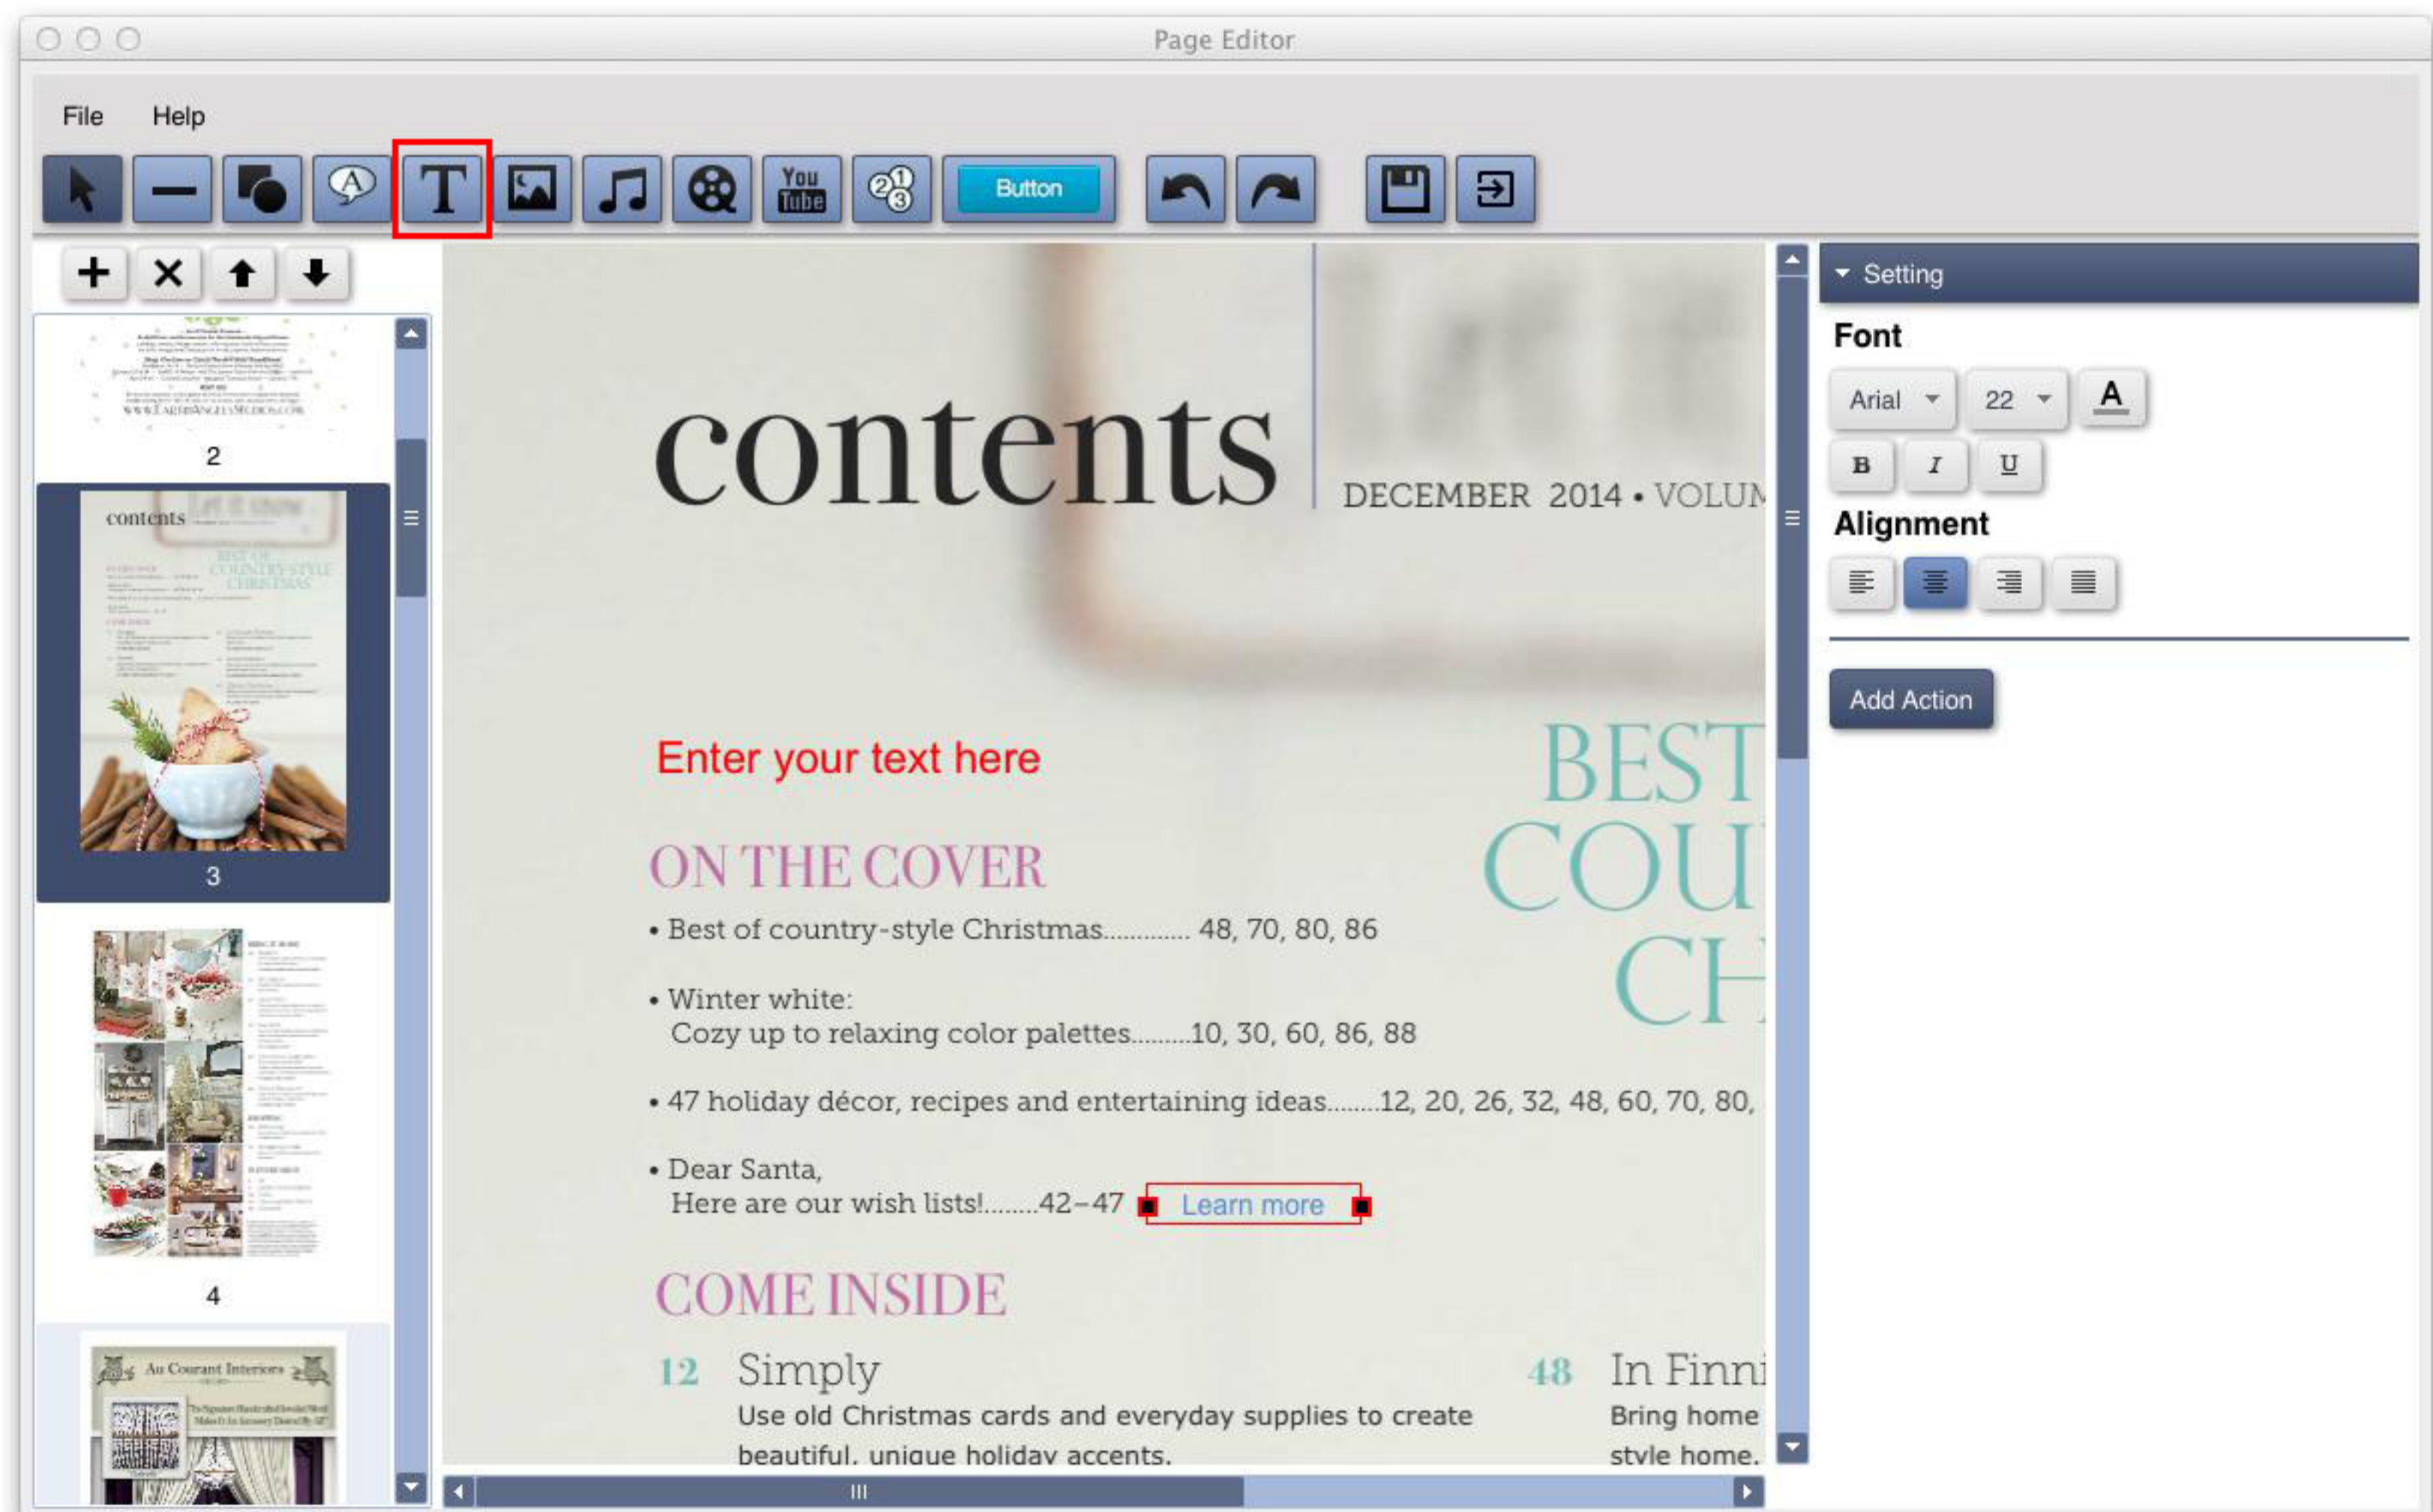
Page Editor

File Help

You Tube

Button

2

contents

3

4

Au Courant Interiors

contents

DECEMBER 2014 • VOLUM

Enter your text here

BEST COU CH

ON THE COVER

• Best of country-style Christmas............. 48, 70, 80, 86

• Winter white:
Cozy up to relaxing color palettes.........10, 30, 60, 86, 88

• 47 holiday décor, recipes and entertaining ideas........12, 20, 26, 32, 48, 60, 70, 80,

• Dear Santa,
Here are our wish lists!........42–47 Learn more

COME INSIDE

12 Simply
Use old Christmas cards and everyday supplies to create beautiful, unique holiday accents.

48 In Finni
Bring home
style home.

Setting

Font

Arial 22 A

B I U

Alignment

Add Action